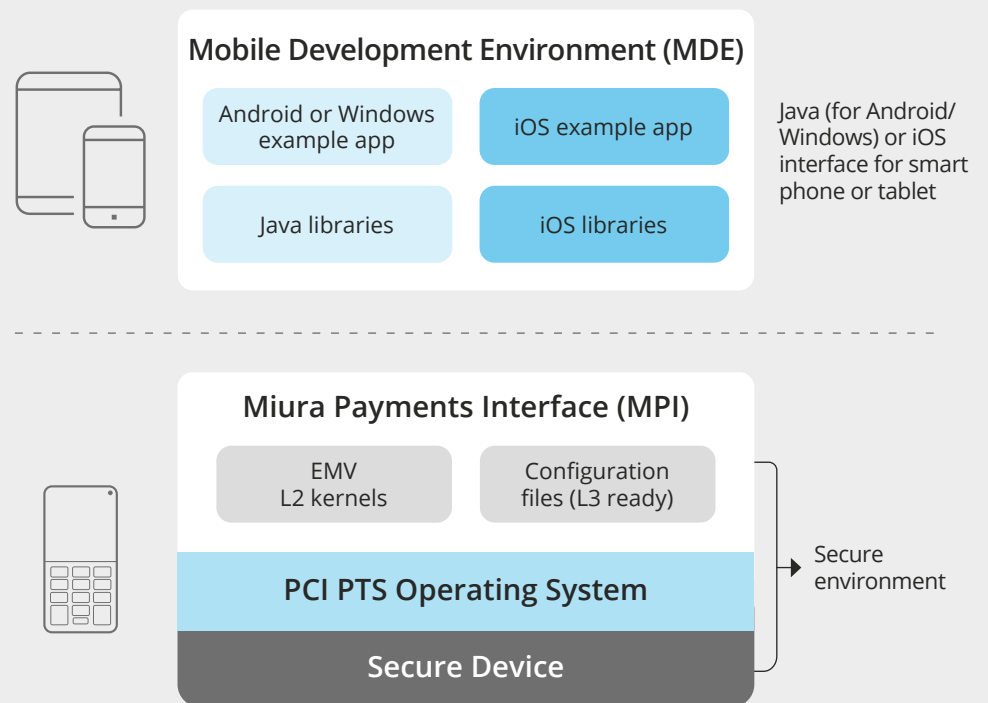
Mobile Development Environment (MDE)

Android or Windows example app

iOS example app

Java libraries

iOS libraries

Java (for Android/ Windows) or iOS interface for smart phone or tablet

Miura Payments Interface (MPI)

EMV L2 kernels

Configuration files (L3 ready)

PCI PTS Operating System

Secure Device

Secure environment